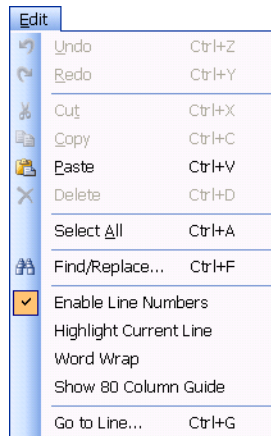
Edit

Undo Ctrl+Z
Redo Ctrl+Y

Cut Ctrl+X
Copy Ctrl+C
Paste Ctrl+V
Delete Ctrl+D

Select All Ctrl+A

Find/Replace... Ctrl+F

Enable Line Numbers
Highlight Current Line
Word Wrap
Show 80 Column Guide

Go to Line... Ctrl+G